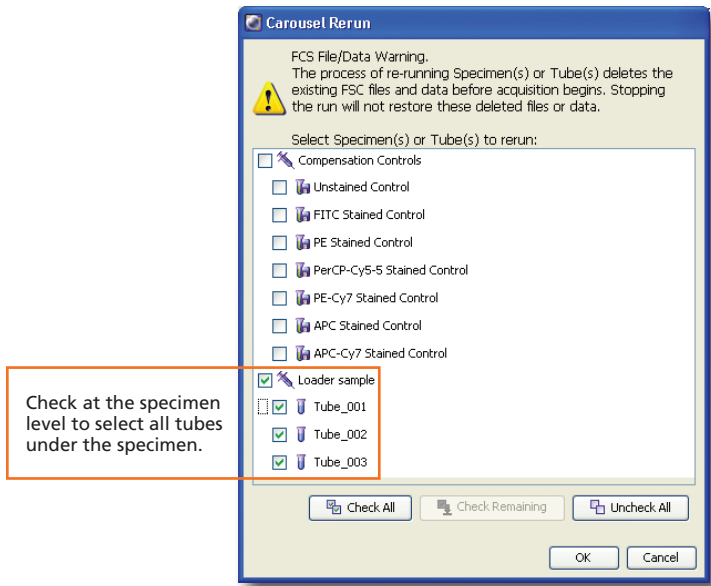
Carousel Rerun

FCS File/Data Warning.
The process of re-running Specimen(s) or Tube(s) deletes the existing FSC files and data before acquisition begins. Stopping the run will not restore these deleted files or data.

Select Specimen(s) or Tube(s) to rerun:

Compensation Controls
Unstained Control
FITC Stained Control
PE Stained Control
PerCP-Cy5-5 Stained Control
PE-Cy7 Stained Control
APC Stained Control
APC-Cy7 Stained Control
Loader sample
Tube_001
Tube_002
Tube_003

Check at the specimen level to select all tubes under the specimen.

Check All
Check Remaining
Uncheck All

OK
Cancel